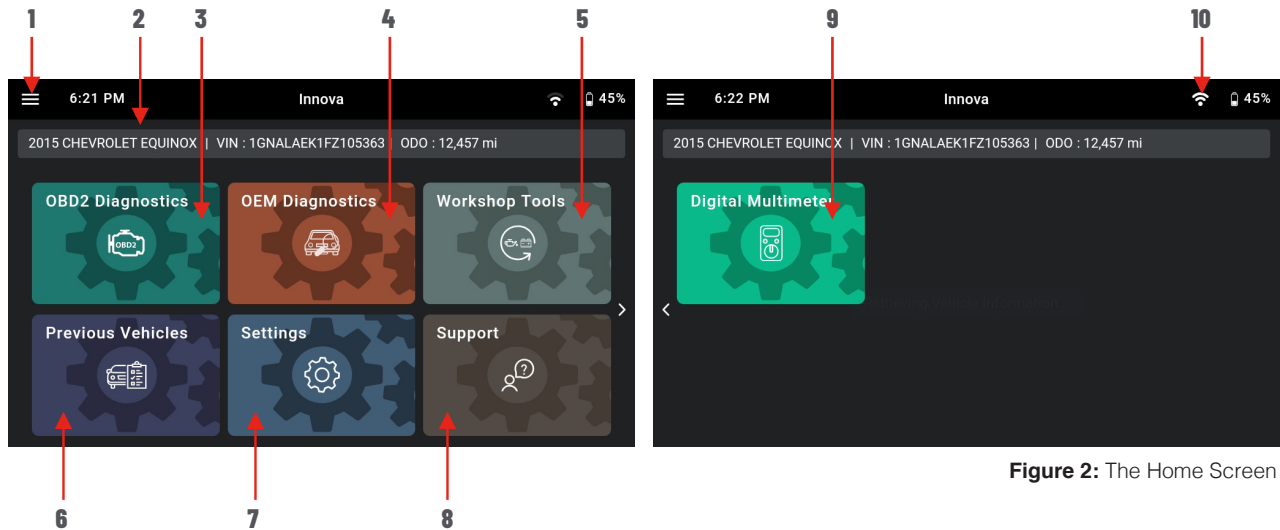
1 2 3 4 5

6:21 PM Innova 45%

2015 CHEVROLET EQUINOX | VIN : 1GNALAEK1FZ105363 | ODO : 12,457 mi

OBD2 Diagnostics

OBD2

OEM Diagnostics

Workshop Tools

Previous Vehicles

Settings

Support

6 7 8

9 10

6:22 PM Innova 45%

2015 CHEVROLET EQUINOX | VIN : 1GNALAEK1FZ105363 | ODO : 12,457 mi

Digital Multimeter

Figure 2: The Home Screen